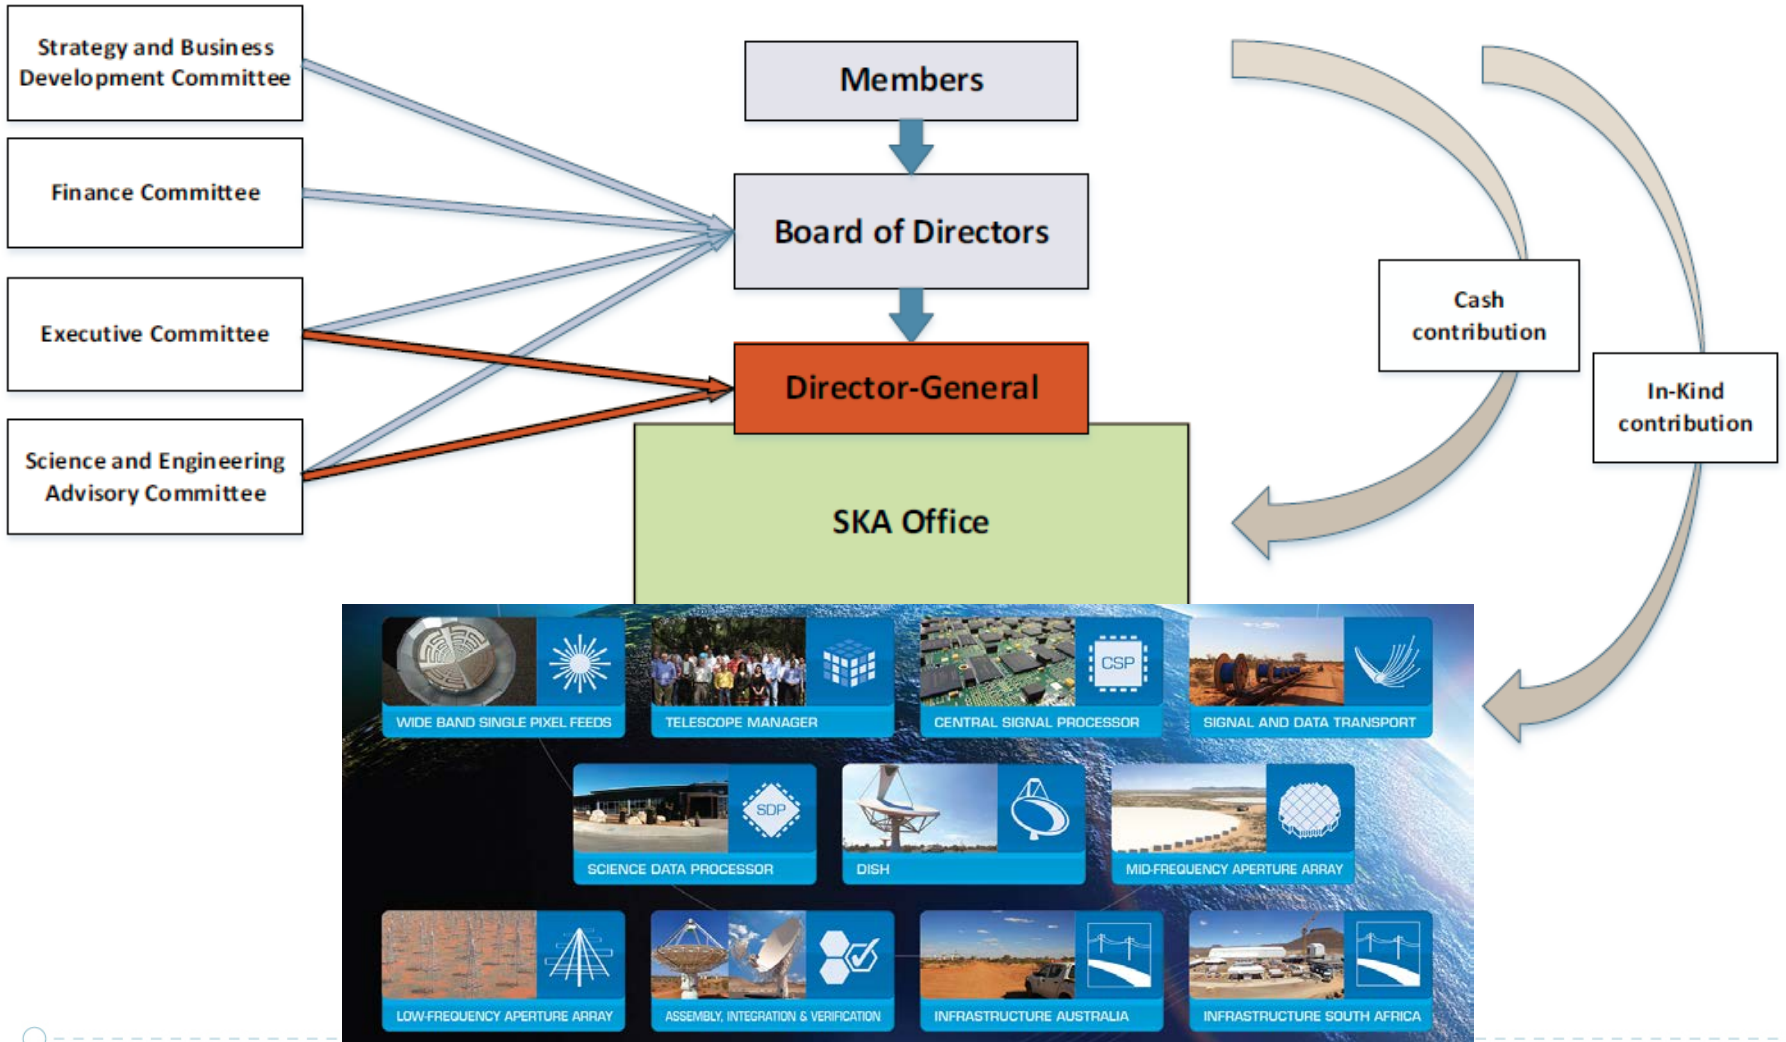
Strategy and Business Development Committee

Finance Committee

Executive Committee

Science and Engineering Advisory Committee

Members

Board of Directors

Director-General

SKA Office

Cash contribution

In-Kind contribution

WIDE BAND SINGLE PIXEL FEEDS

TELESCOPE MANAGER

CSP

CENTRAL SIGNAL PROCESSOR

SIGNAL AND DATA TRANSPORT

SDP

SCIENCE DATA PROCESSOR

DISH

MID-FREQUENCY APERTURE ARRAY

LOW-FREQUENCY APERTURE ARRAY

ASSEMBLY, INTEGRATION & VERIFICATION

INFRASTRUCTURE AUSTRALIA

INFRASTRUCTURE SOUTH AFRICA